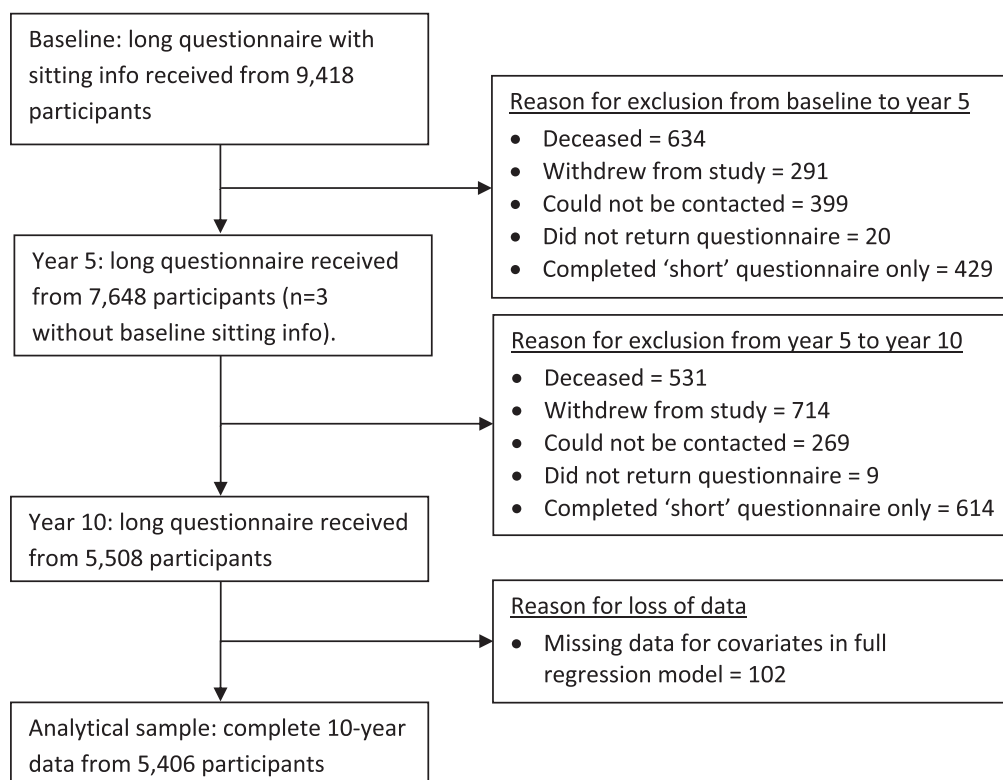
Baseline: long questionnaire with sitting info received from 9,418 participants

Reason for exclusion from baseline to year 5
- Deceased = 634
- Withdrew from study = 291
- Could not be contacted = 399
- Did not return questionnaire = 20
- Completed 'short' questionnaire only = 429

Year 5: long questionnaire received from 7,648 participants (n=3 without baseline sitting info).

Reason for exclusion from year 5 to year 10
- Deceased = 531
- Withdrew from study = 714
- Could not be contacted = 269
- Did not return questionnaire = 9
- Completed 'short' questionnaire only = 614

Year 10: long questionnaire received from 5,508 participants

Reason for loss of data
- Missing data for covariates in full regression model = 102

Analytical sample: complete 10-year data from 5,406 participants